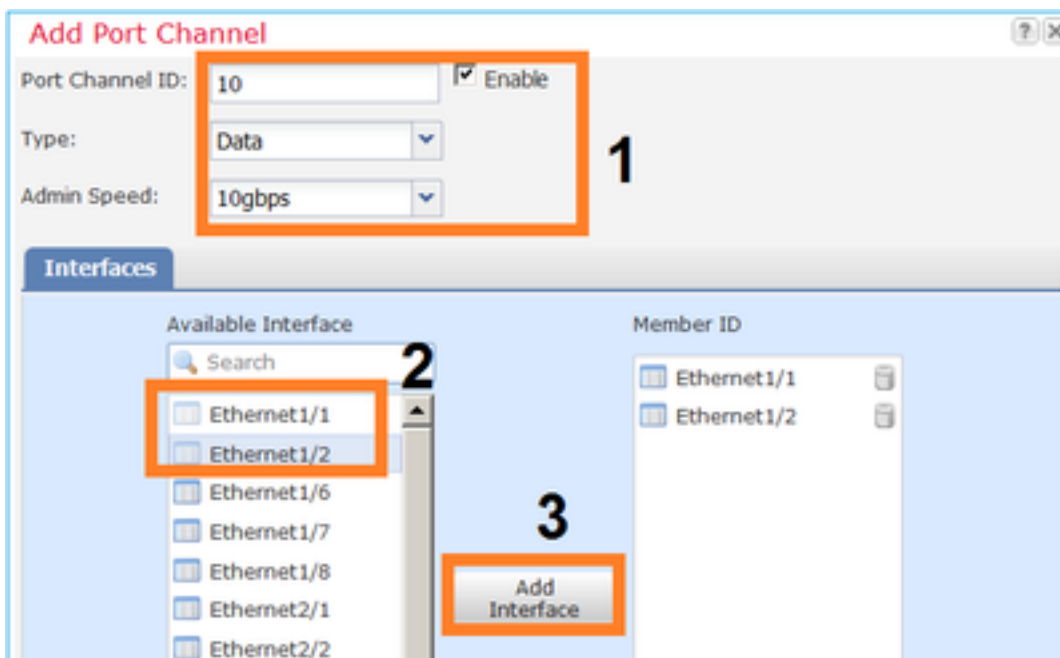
Add Port Channel

?

Port Channel ID: 10 Enable

Type: Data

Admin Speed: 10gbps

1

Interfaces

Available Interface

Search

2

Ethernet1/1
Ethernet1/2
Ethernet1/6
Ethernet1/7
Ethernet1/8
Ethernet2/1
Ethernet2/2

3

Add Interface

Member ID

Ethernet1/1
Ethernet1/2